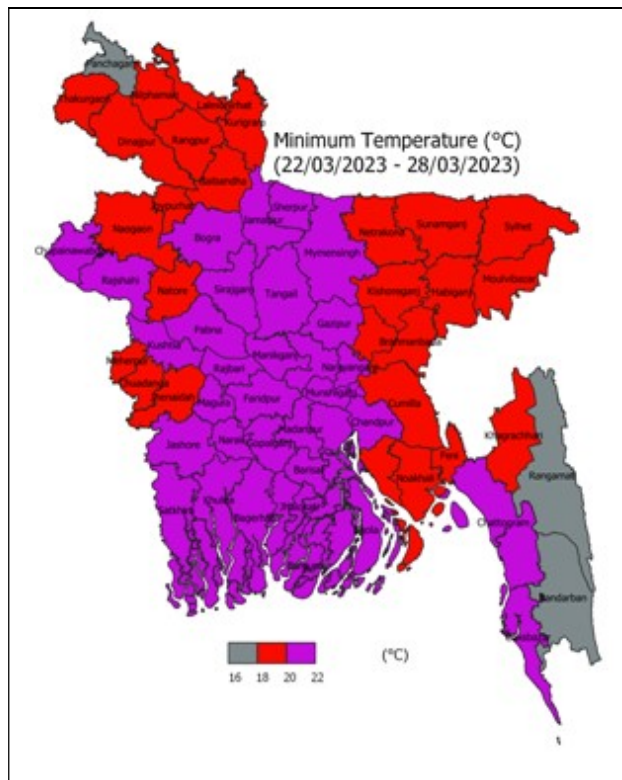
Minimum Temperature (°C)
(22/03/2023 - 28/03/2023)

Panchagarh
Thakurgaon
Nilphamari
Lalmonirhat
Kurigram
Dinajpur
Rangpur
Gaibandha
Joypurhat
Naogaon
Sherpur
Jamalpur
Netrakona
Sunamganj
Sylhet
Chapainawabganj
Bogra
Mymensingh
Rajshahi
Natore
Sirajganj
Tangail
Kishoreganj
Habiganj
Moulvibazar
Pabna
Gazipur
Brahmanbaria
Kushtia
Manikganj
Narsingdi
Meherpur
Rajbari
Narayanganj
Chuadanga
Jhenaidah
Magura
Faridpur
Munshiganj
Comilla
Khagrachhari
Chandpur
Madaripur
Jessore
Narail
Gopalganj
Feni
Rangamati
Shariatpur
Laxmipur
Noakhali
Barisal
Satkhira
Khulna
Bagerhat
Jhalokati
Bhola
Chittagong
Patuakhali
Barguna
Bandarban
Cox's Bazar

16 18 20 22
(°C)